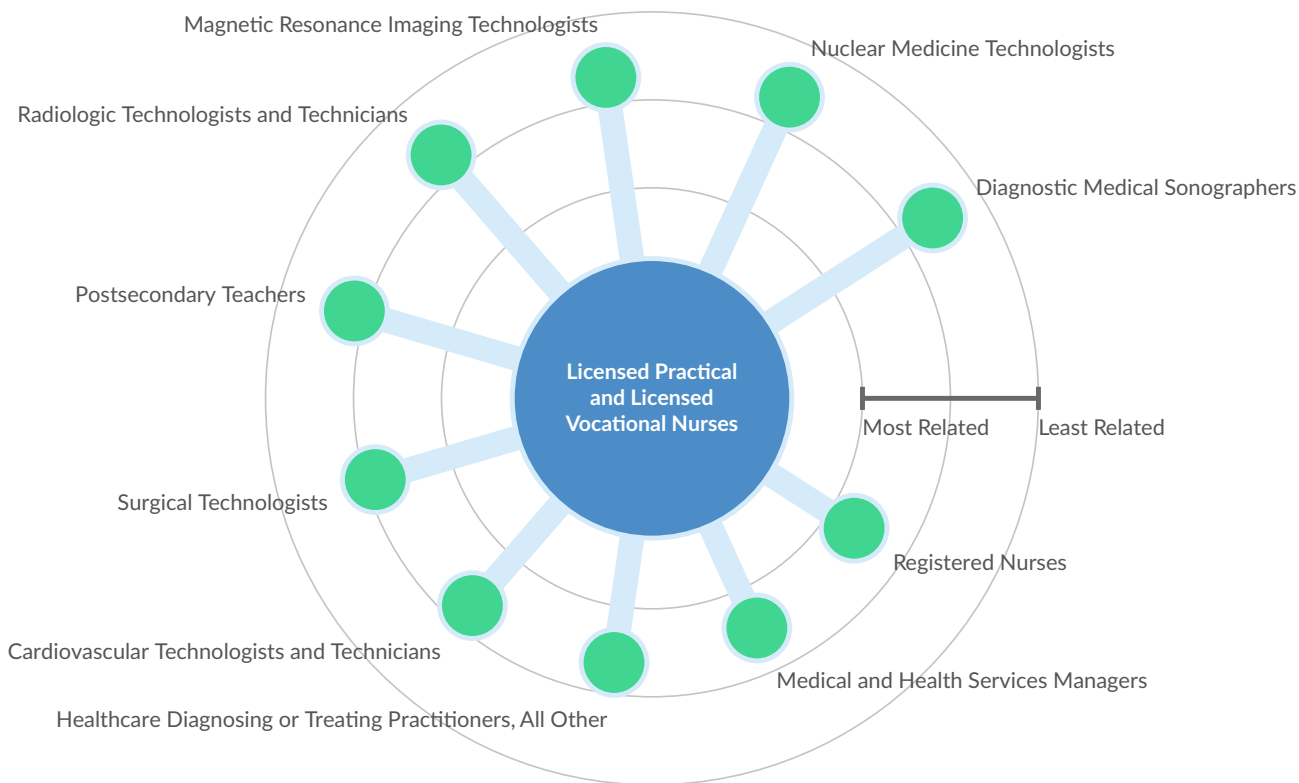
Magnetic Resonance Imaging Technologists

Nuclear Medicine Technologists

Radiologic Technologists and Technicians

Diagnostic Medical Sonographers

Postsecondary Teachers

Licensed Practical and Licensed Vocational Nurses

Most Related

Least Related

Surgical Technologists

Registered Nurses

Cardiovascular Technologists and Technicians

Medical and Health Services Managers

Healthcare Diagnosing or Treating Practitioners, All Other